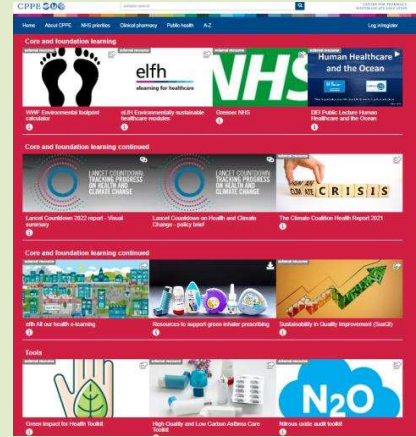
CPPE

Home About CPPE NHS priorities Clinical pharmacy Public health A-Z Log in/register

Core and foundation learning

External resource

WWF Environmental footprint calculator

External resource

elfh
elearning for healthcare

eLfH Environmentally sustainable healthcare modules

NHS

Greener NHS

External resource

Human Healthcare and the Ocean

IDEI Public Lecture Human Healthcare and the Ocean

Core and foundation learning continued

LANCET COUNTDOWN TRACKING PROGRESS ON HEALTH AND CLIMATE CHANGE

Lancet Countdown 2022 report - Visual summary

LANCET COUNTDOWN TRACKING PROGRESS ON HEALTH AND CLIMATE CHANGE

Lancet Countdown on Health and Climate Change - policy brief

External resource

CRISIS

The Climate Coalition Health Report 2021

Core and foundation learning continued

External resource

elfh All our health e-learning

Resources to support green inhaler prescribing

External resource

Sustainability in Quality Improvement (SusQI)

Tools

External resource

Green Impact for Health Toolkit

External resource

High Quality and Low Carbon Asthma Care Toolkit

External resource

N2O

Nitrous oxide audit toolkit